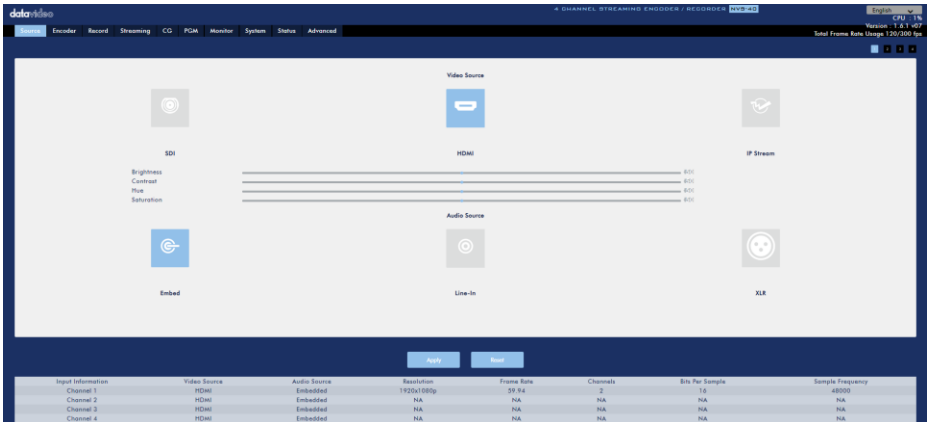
datavideo

4 CHANNEL STREAMING ENCODER / RECORDER NVS-40

English

CPU : 1%
Version : 1.6.1 v07
Total Frame Rate Usage 120/300 fps

Source Encoder Record Streaming CG PGM Monitor System Status Advanced

1 2 3 4

Video Source

SDI

HDMI

IP Stream

Brightness
Contrast
Hue
Saturation

Audio Source

Embed

Line-In

XLR

Apply Reset

| Input Information | Video Source | Audio Source | Resolution | Frame Rate | Channels | Bits Per Sample | Sample Frequency |
|---|---|---|---|---|---|---|---|
| Channel 1 | HDMI | Embedded | 1920x1080p | 59.94 | 2 | 16 | 48000 |
| Channel 2 | HDMI | Embedded | NA | NA | NA | NA | NA |
| Channel 3 | HDMI | Embedded | NA | NA | NA | NA | NA |
| Channel 4 | HDMI | Embedded | NA | NA | NA | NA | NA |